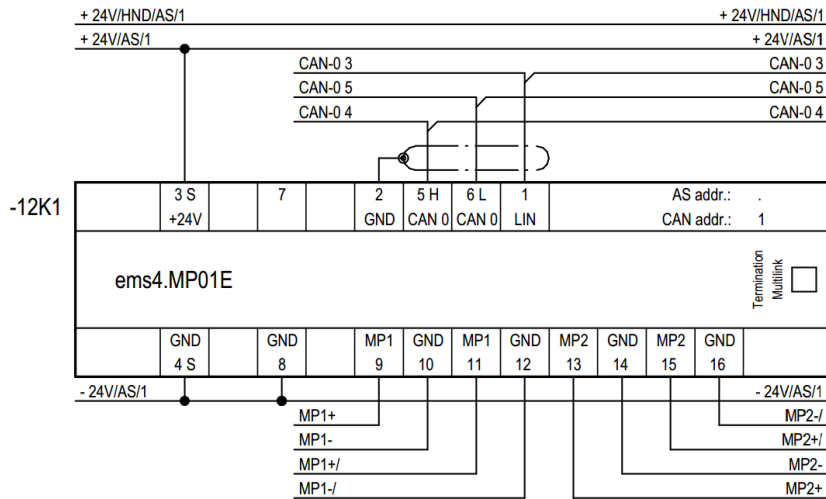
+ 24V/HND/AS/1
+ 24V/HND/AS/1
+ 24V/AS/1
+ 24V/AS/1
CAN-0 3
CAN-0 3
CAN-0 5
CAN-0 5
CAN-0 4
CAN-0 4

-12K1

| 3 S +24V | 7 | 2 GND | 5 H CAN 0 | 6 L CAN 0 | 1 LIN | AS addr.: . CAN addr.: 1 |

ems4.MP01E

Termination Multilink

| GND 4 S | GND 8 | MP1 9 | GND 10 | MP1 11 | GND 12 | MP2 13 | GND 14 | MP2 15 | GND 16 |

- 24V/AS/1
- 24V/AS/1
MP1+
MP1-
MP1+/
MP1-/
MP2-/
MP2+/
MP2-
MP2+